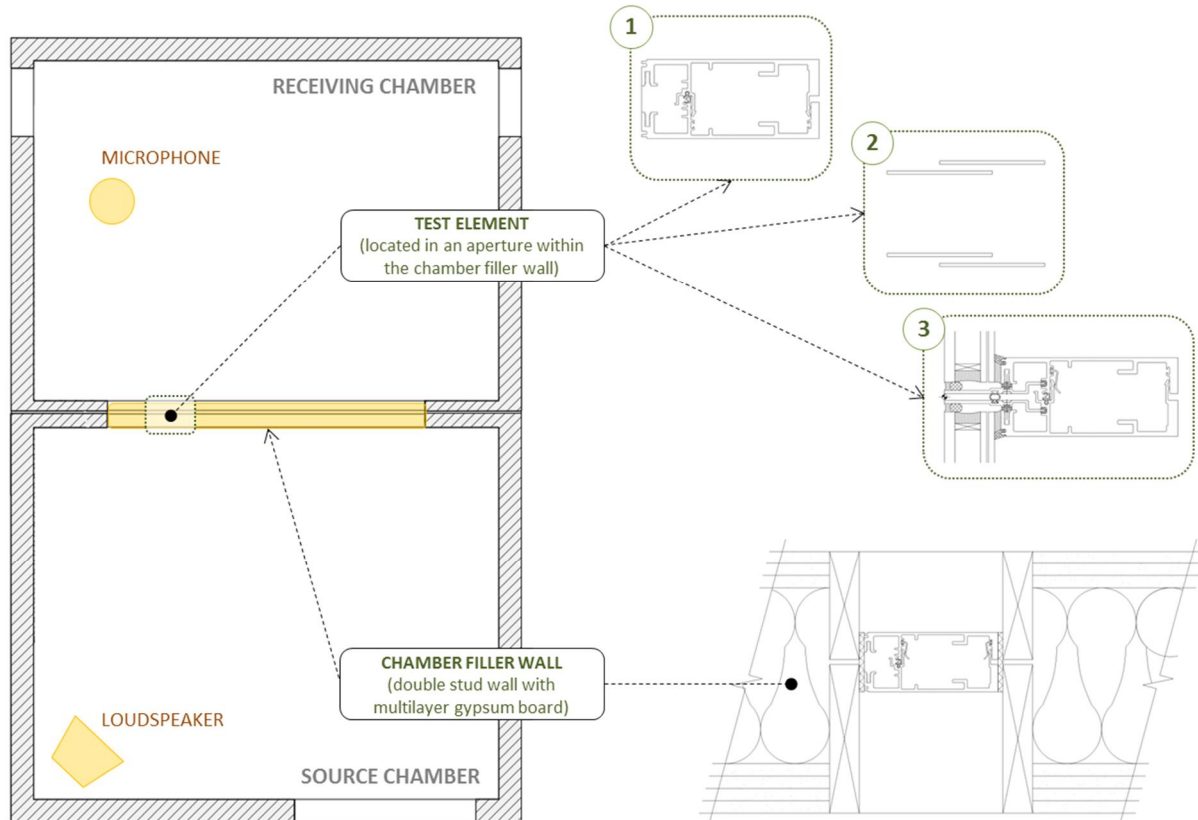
RECEIVING CHAMBER

MICROPHONE

TEST ELEMENT
(located in an aperture within the chamber filler wall)

1

2

3

CHAMBER FILLER WALL
(double stud wall with multilayer gypsum board)

LOUDSPEAKER

SOURCE CHAMBER